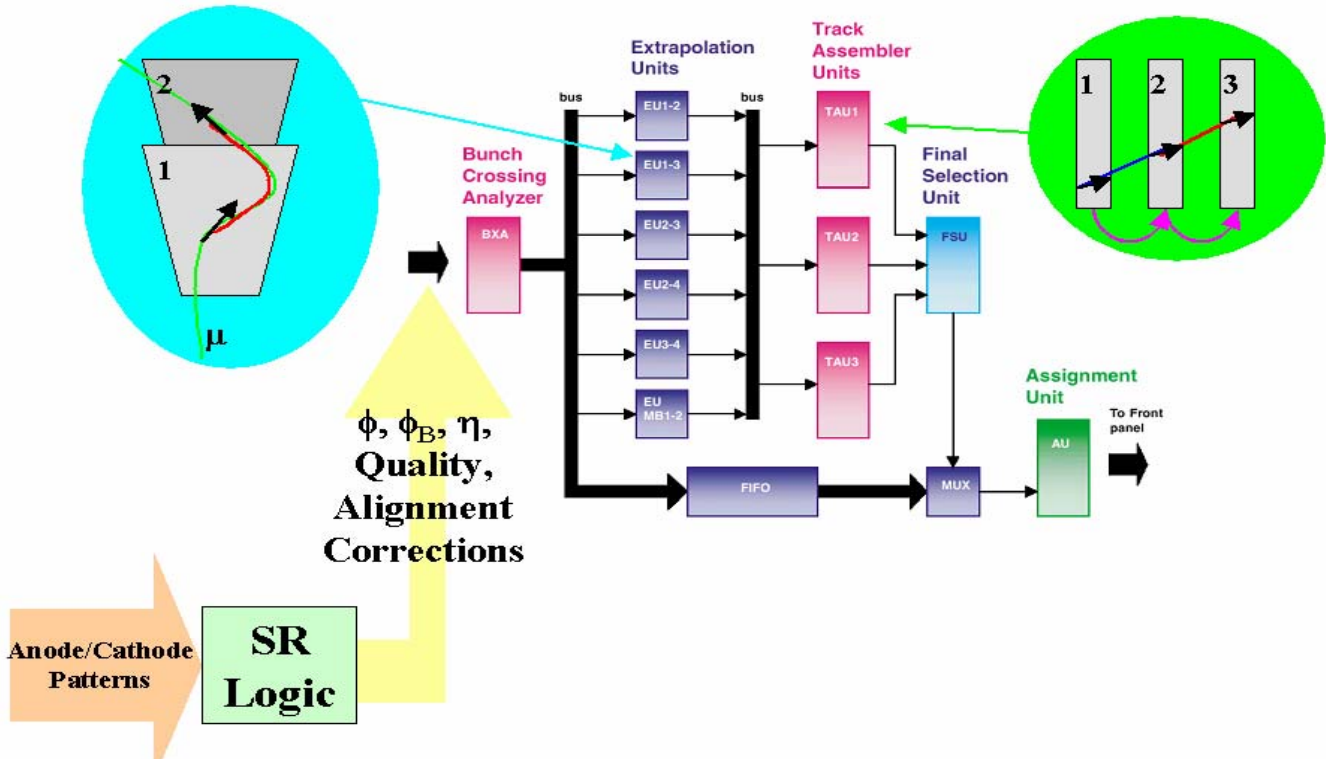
2

1

$\mu$

Bunch Crossing Analyzer

BXA

bus

Extrapolation Units

EU1-2

EU1-3

EU2-3

EU2-4

EU3-4

EU MB1-2

bus

Track Assembler Units

TAU1

TAU2

TAU3

Final Selection Unit

FSU

1

2

3

FIFO

MUX

Assignment Unit

AU

To Front panel

$\phi$, $\phi_B$, $\eta$, Quality, Alignment Corrections

Anode/Cathode Patterns

SR Logic